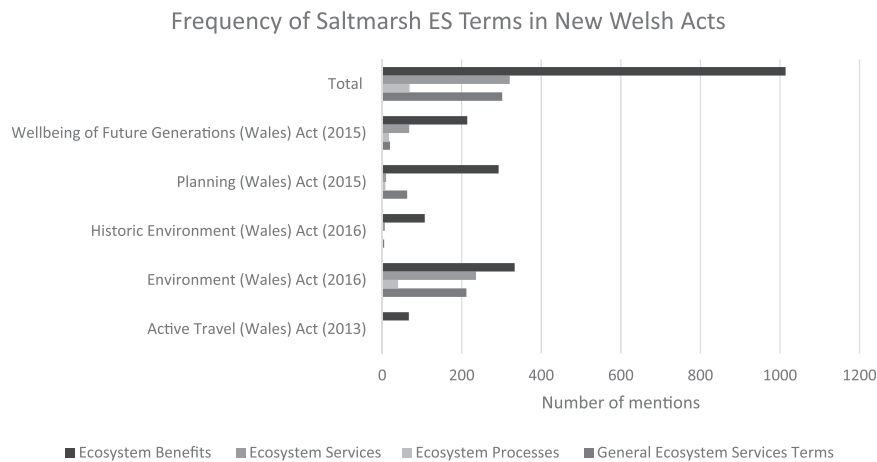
Frequency of Saltmarsh ES Terms in New Welsh Acts

Total

Wellbeing of Future Generations (Wales) Act (2015)

Planning (Wales) Act (2015)

Historic Environment (Wales) Act (2016)

Environment (Wales) Act (2016)

Active Travel (Wales) Act (2013)

0 200 400 600 800 1000 1200

Number of mentions

Ecosystem Benefits Ecosystem Services Ecosystem Processes General Ecosystem Services Terms